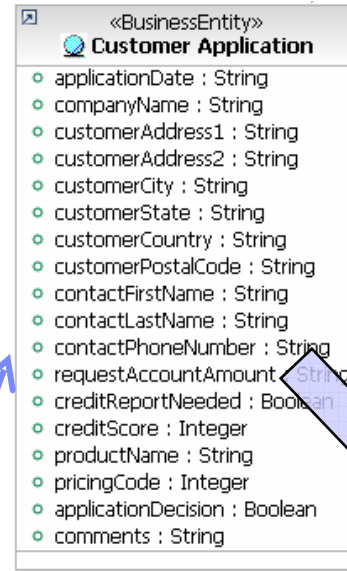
«BusinessEntity»
Customer Application

applicationDate : String
companyName : String
customerAddress1 : String
customerAddress2 : String
customerCity : String
customerState : String
customerCountry : String
customerPostalCode : String
contactFirstName : String
contactLastName : String
contactPhoneNumber : String
requestAccountAmount : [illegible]
creditReportNeeded : Boolean
creditScore : Integer
productName : String
pricingCode : Integer
applicationDecision : Boolean
comments : String